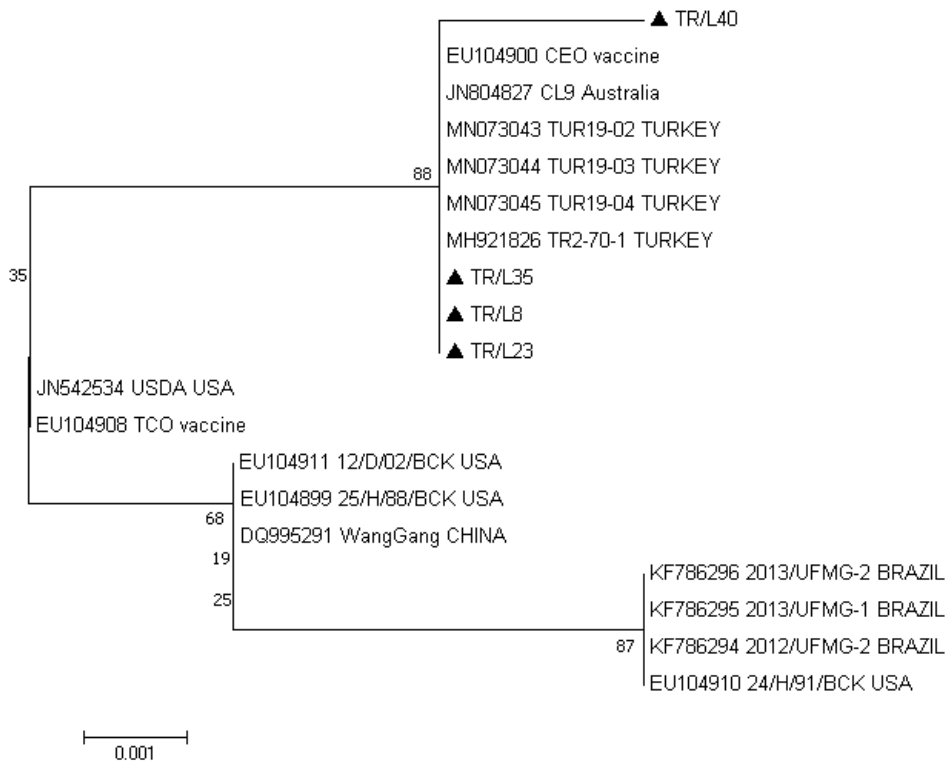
▲ TR/L40
EU104900 CEO vaccine
JN804827 CL9 Australia
MN073043 TUR19-02 TURKEY
88
MN073044 TUR19-03 TURKEY
MN073045 TUR19-04 TURKEY
MH921826 TR2-70-1 TURKEY
35
▲ TR/L35
▲ TR/L8
▲ TR/L23
JN542534 USDA USA
EU104908 TCO vaccine
EU104911 12/D/02/BCK USA
EU104899 25/H/88/BCK USA
68
DQ995291 WangGang CHINA
19
25
KF786296 2013/UFMG-2 BRAZIL
KF786295 2013/UFMG-1 BRAZIL
87
KF786294 2012/UFMG-2 BRAZIL
EU104910 24/H/91/BCK USA
0.001